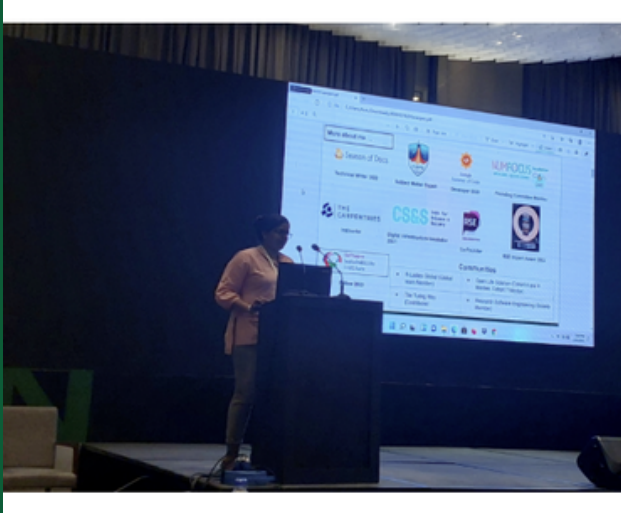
More about me

Season of Docs

Technical Writer 2022

Subject Matter Expert

Developer 2022

NUMFOCUS

Founding Committee Member

THE CARPENTRIES

Instructor

CS&S

Digital Infrastructure Incubator 2021

RSE

Co-Founder

RSE Impact Award 2022

Alumni 2022

Communities

R-Ladies Global (Global team Member)

The Turing Way (Contributor)

Open Life Science (Cohort 6 and 7 Mentor, Cohort 7 Mentor)

Research Software Engineering (Society Member)